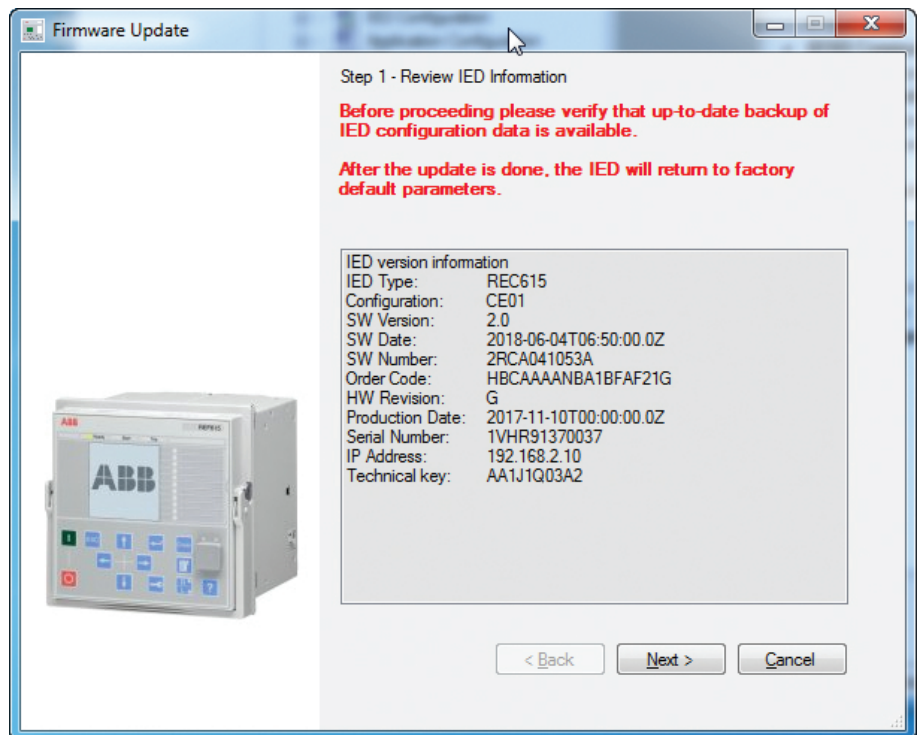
Firmware Update

Step 1 - Review IED Information

Before proceeding please verify that up-to-date backup of IED configuration data is available.

After the update is done, the IED will return to factory default parameters.

IED version information

| | |
|---|---|
| IED Type: | REC615 |
| Configuration: | CE01 |
| SW Version: | 2.0 |
| SW Date: | 2018-06-04T06:50:00.0Z |
| SW Number: | 2RCA041053A |
| Order Code: | HBCAAAANBA1BFAF21G |
| HW Revision: | G |
| Production Date: | 2017-11-10T00:00:00.0Z |
| Serial Number: | 1VHR91370037 |
| IP Address: | 192.168.2.10 |
| Technical key: | AA1J1Q03A2 |

ABB

< Back
Next >
Cancel